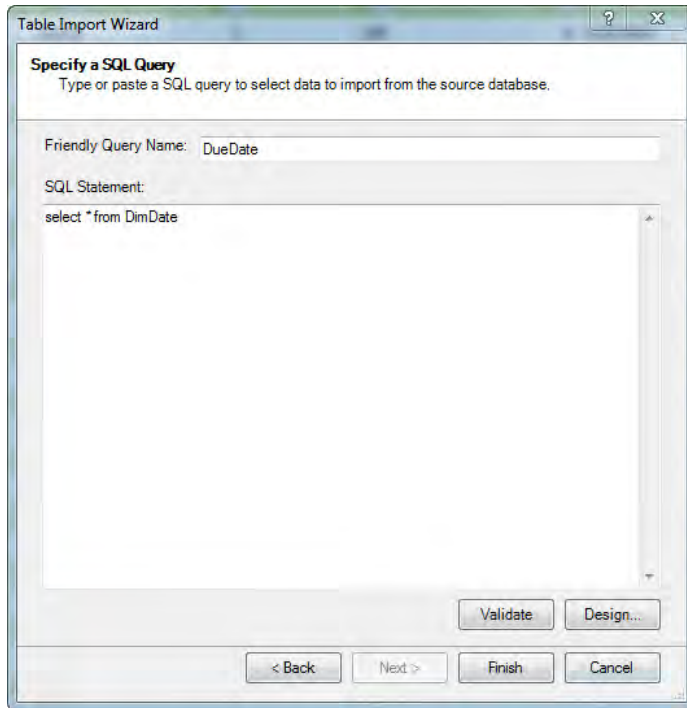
Table Import Wizard

Specify a SQL Query
Type or paste a SQL query to select data to import from the source database.

Friendly Query Name: DueDate

SQL Statement:

select * from DimDate

Validate Design...

< Back Next > Finish Cancel